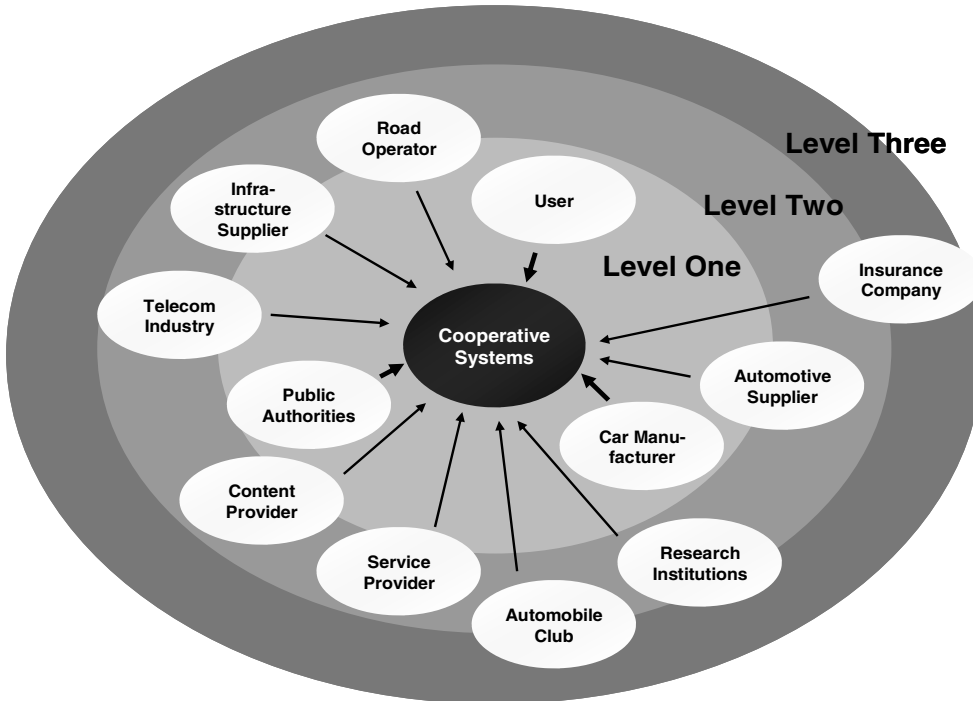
Level Three

Level Two

Level One

Road Operator

User

Infrastructure Supplier

Insurance Company

Telecom Industry

Cooperative Systems

Public Authorities

Automotive Supplier

Car Manufacturer

Content Provider

Service Provider

Research Institutions

Automobile Club